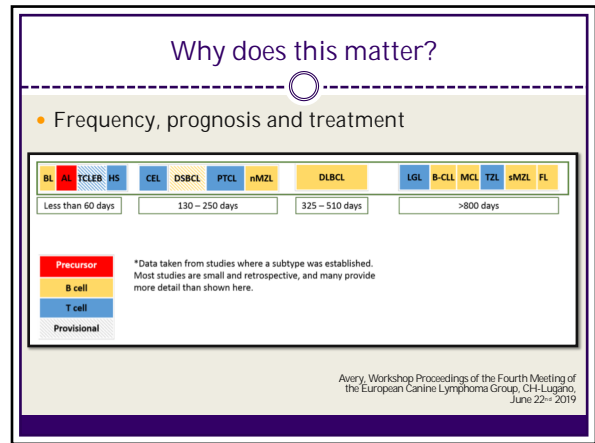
Why does this matter?

• Frequency, prognosis and treatment

BL AL TCLEB HS CEL DSBCL PTCL nMZL DLBCL LGL B-CLL MCL TZL sMZL FL

Less than 60 days

130 – 250 days

325 – 510 days

>800 days

Precursor
B cell
T cell
Provisional

*Data taken from studies where a subtype was established. Most studies are small and retrospective, and many provide more detail than shown here.

Avery, Workshop Proceedings of the Fourth Meeting of the European Canine Lymphoma Group, CH-Lugano, June 22$^{nd}$ 2019